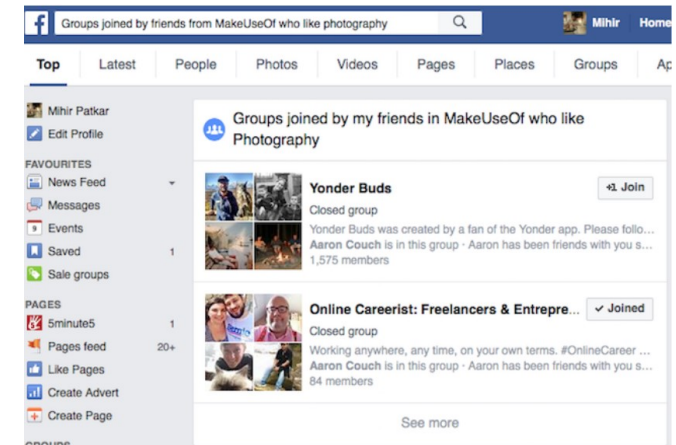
Groups joined by friends from MakeUseOf who like photography

Mihir Home

Top Latest People Photos Videos Pages Places Groups Ap

Mihir Patkar
Edit Profile

FAVOURITES
News Feed
Messages
Events
Saved 1
Sale groups

PAGES
5minute5 1
Pages feed 20+
Like Pages
Create Advert
Create Page

GROUPS

Groups joined by my friends in MakeUseOf who like Photography

Yonder Buds
Closed group
Yonder Buds was created by a fan of the Yonder app. Please follo...
Aaron Couch is in this group · Aaron has been friends with you s...
1,575 members
+1 Join

Online Careerist: Freelancers & Entrepre...
Closed group
Working anywhere, any time, on your own terms. #OnlineCareer ...
Aaron Couch is in this group · Aaron has been friends with you s...
84 members
✓ Joined

See more